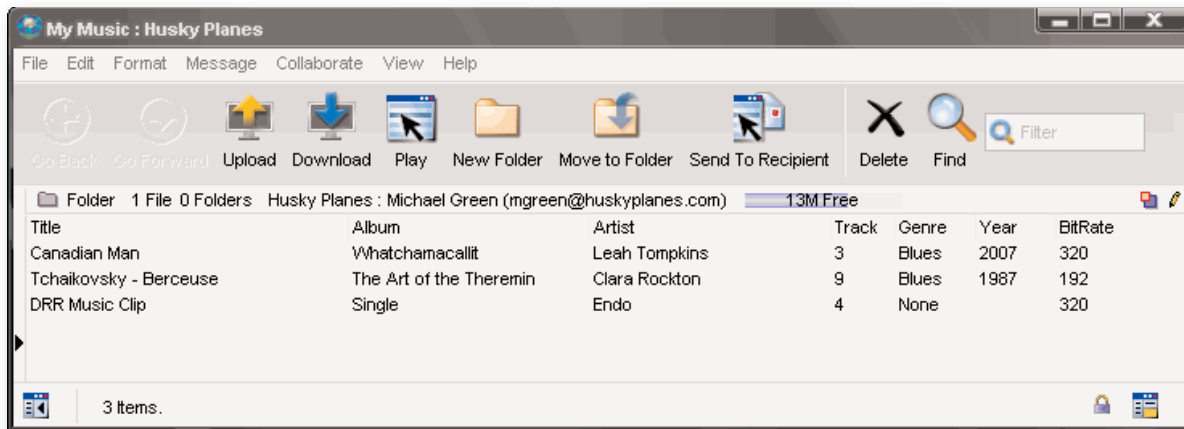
My Music : Husky Planes

File Edit Format Message Collaborate View Help

Go Back Go Forward Upload Download Play New Folder Move to Folder Send To Recipient Delete Find Filter

Folder 1 File 0 Folders Husky Planes : Michael Green (mgreen@huskyplanes.com) 13M Free

| Title | Album | Artist | Track | Genre | Year | BitRate |
|---|---|---|---|---|---|---|
| Canadian Man | Whatchamacallit | Leah Tompkins | 3 | Blues | 2007 | 320 |
| Tchaikovsky - Berceuse | The Art of the Theremin | Clara Rockton | 9 | Blues | 1987 | 192 |
| DRR Music Clip | Single | Endo | 4 | None | | 320 |

3 Items.